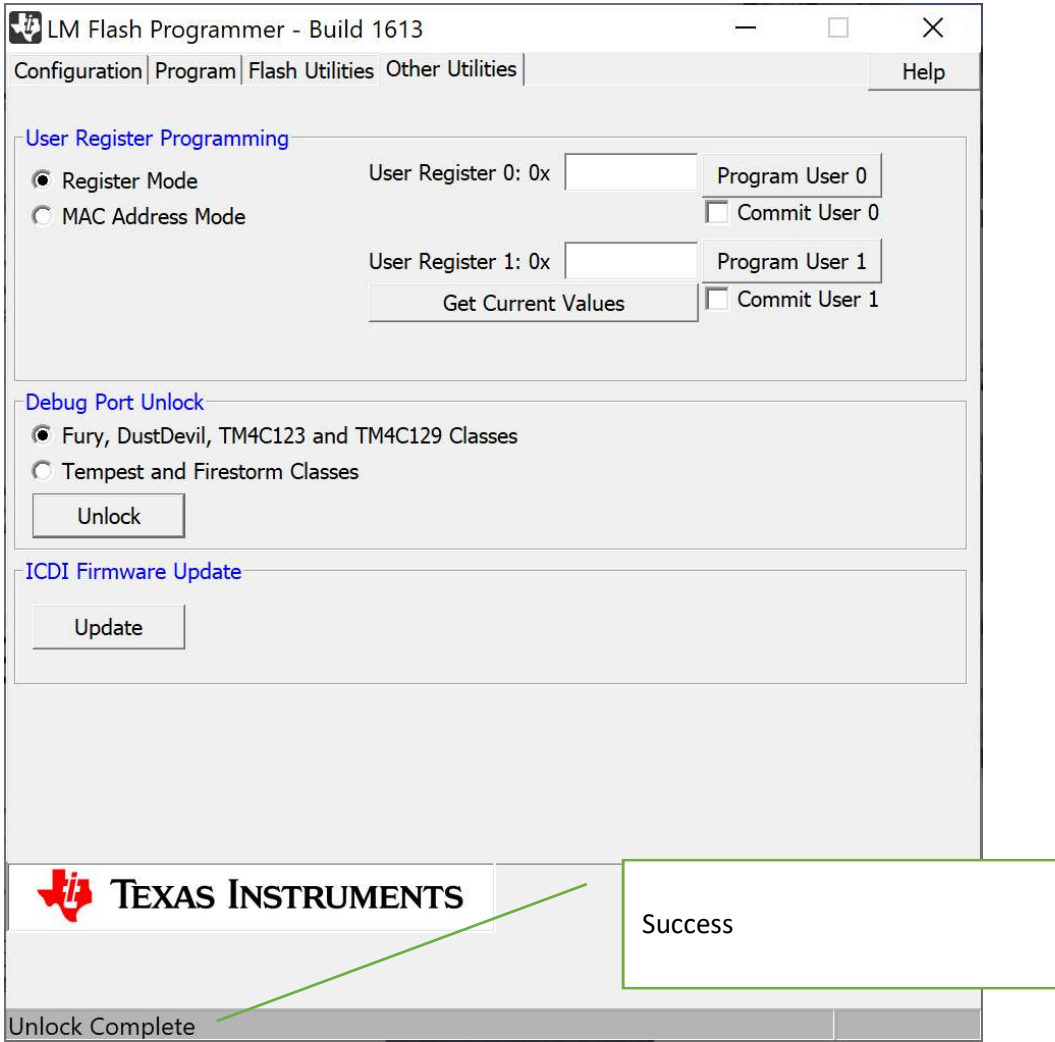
LM Flash Programmer - Build 1613

Configuration | Program | Flash Utilities | Other Utilities

Help

User Register Programming

Register Mode

MAC Address Mode

User Register 0: 0x

Program User 0

Commit User 0

User Register 1: 0x

Program User 1

Get Current Values

Commit User 1

Debug Port Unlock

Fury, DustDevil, TM4C123 and TM4C129 Classes

Tempest and Firestorm Classes

Unlock

ICDI Firmware Update

Update

TEXAS INSTRUMENTS

Success

Unlock Complete